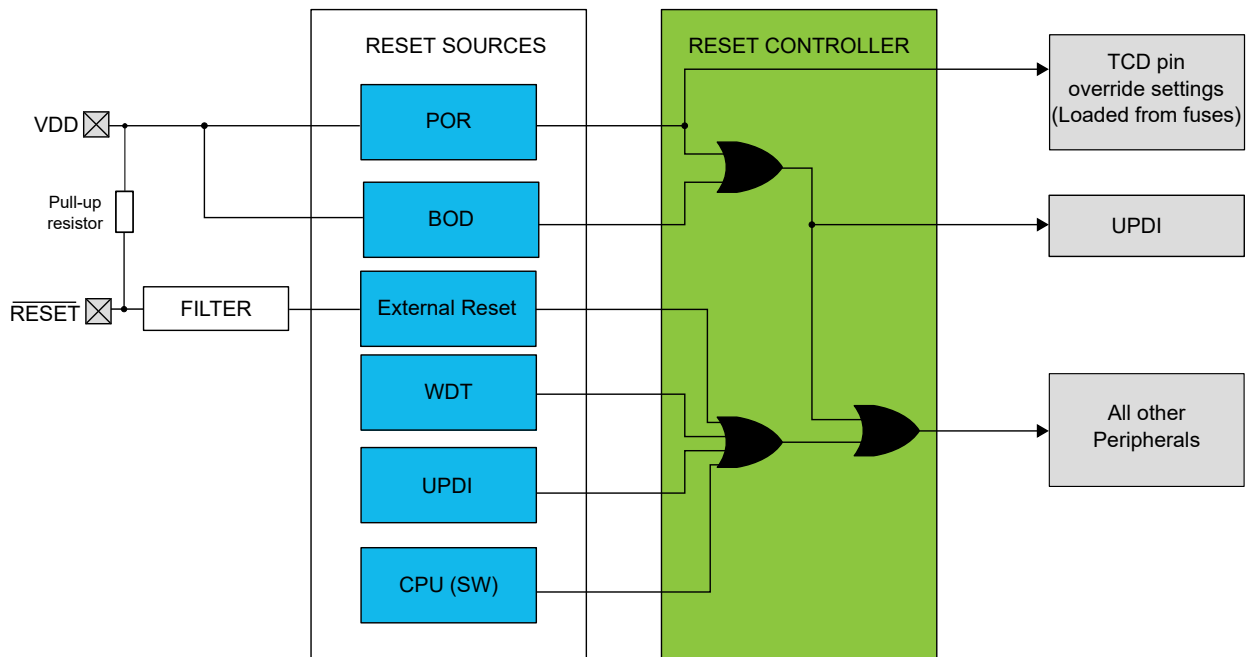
RESET SOURCES

RESET CONTROLLER

TCD pin override settings (Loaded from fuses)

VDD

POR

Pull-up resistor

BOD

UPDI

$\overline{RESET}$

FILTER

External Reset

WDT

All other Peripherals

UPDI

CPU (SW)